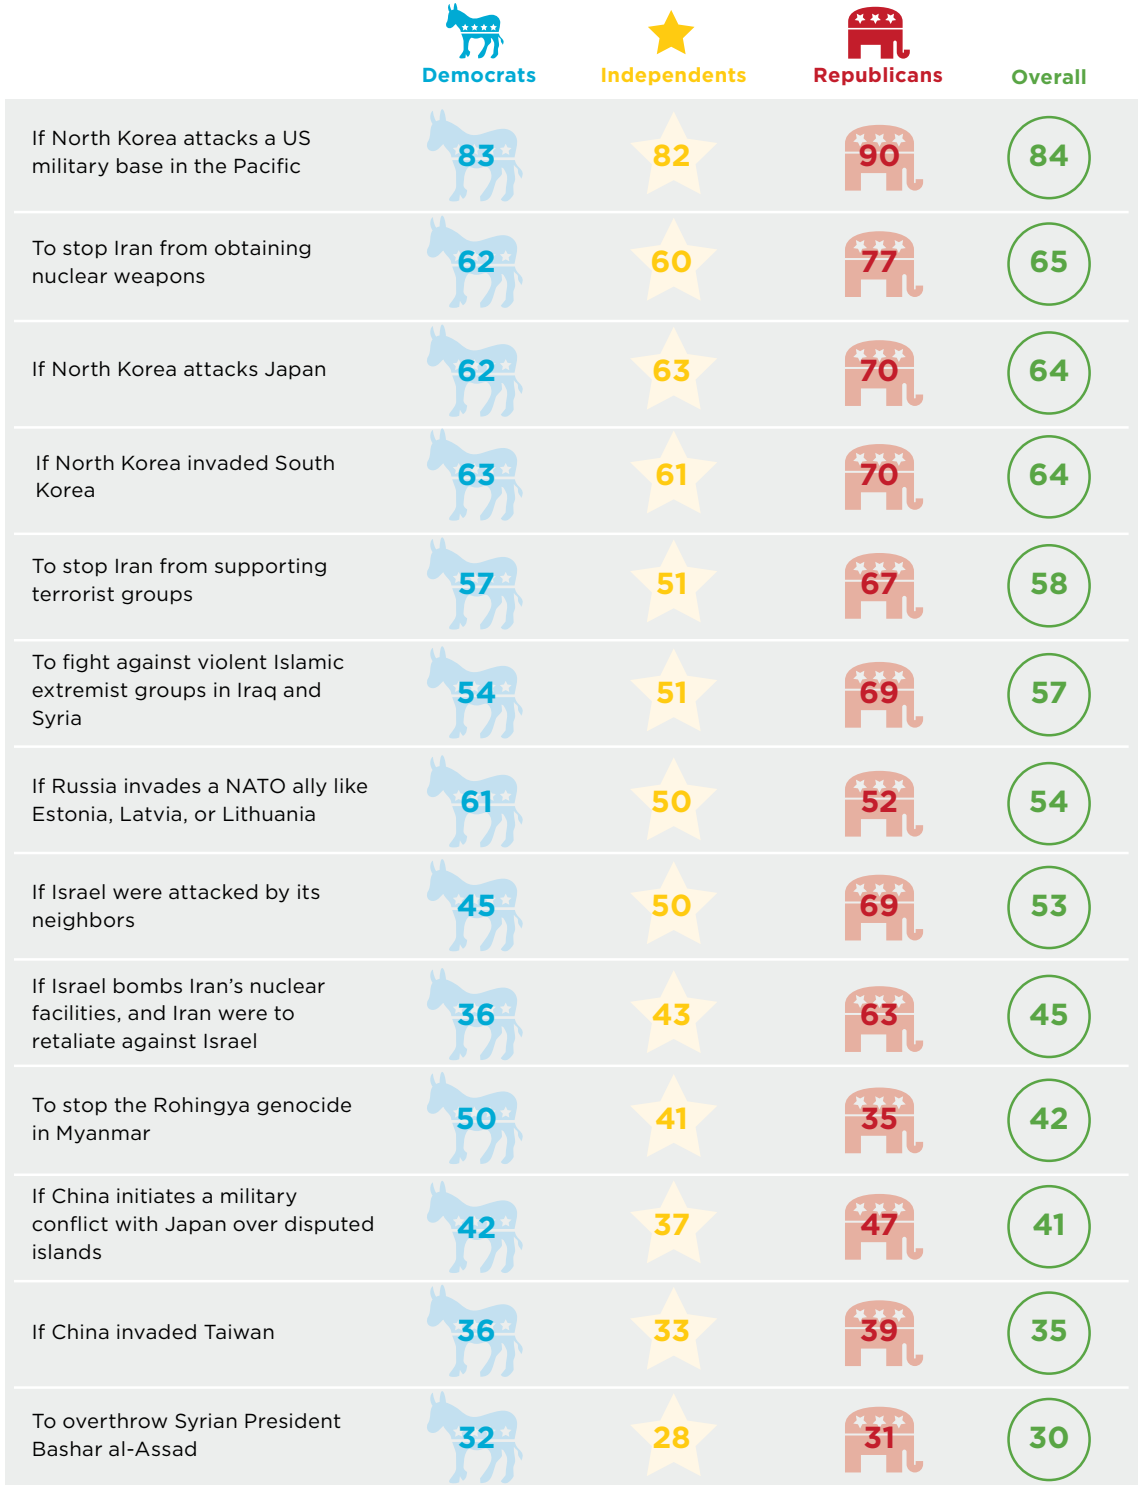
| | Democrats | Independents | Republicans | Overall |
|---|---|---|---|---|
| If North Korea attacks a US military base in the Pacific | 83 | 82 | 90 | 84 |
| To stop Iran from obtaining nuclear weapons | 62 | 60 | 77 | 65 |
| If North Korea attacks Japan | 62 | 63 | 70 | 64 |
| If North Korea invaded South Korea | 63 | 61 | 70 | 64 |
| To stop Iran from supporting terrorist groups | 57 | 51 | 67 | 58 |
| To fight against violent Islamic extremist groups in Iraq and Syria | 54 | 51 | 69 | 57 |
| If Russia invades a NATO ally like Estonia, Latvia, or Lithuania | 61 | 50 | 52 | 54 |
| If Israel were attacked by its neighbors | 45 | 50 | 69 | 53 |
| If Israel bombs Iran's nuclear facilities, and Iran were to retaliate against Israel | 36 | 43 | 63 | 45 |
| To stop the Rohingya genocide in Myanmar | 50 | 41 | 35 | 42 |
| If China initiates a military conflict with Japan over disputed islands | 42 | 37 | 47 | 41 |
| If China invaded Taiwan | 36 | 33 | 39 | 35 |
| To overthrow Syrian President Bashar al-Assad | 32 | 28 | 31 | 30 |